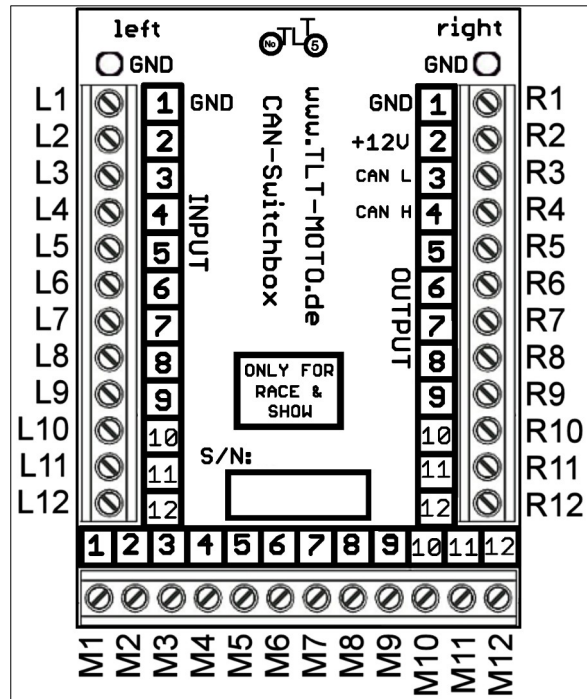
left
GND
No TLT 5
right
GND

L1 L2 L3 L4 L5 L6 L7 L8 L9 L10 L11 L12

1 GND
2
3
4
5
6
7
8
9
10
11
12

INPUT

CAN-Switchbox

www.TLT-MOTO.de

GND 1
+12V 2
CAN L 3
CAN H 4
5
6
7
8
9
10
11
12

OUTPUT

R1 R2 R3 R4 R5 R6 R7 R8 R9 R10 R11 R12

ONLY FOR RACE & SHOW

S/N:

1 2 3 4 5 6 7 8 9 10 11 12

M1 M2 M3 M4 M5 M6 M7 M8 M9 M10 M11 M12